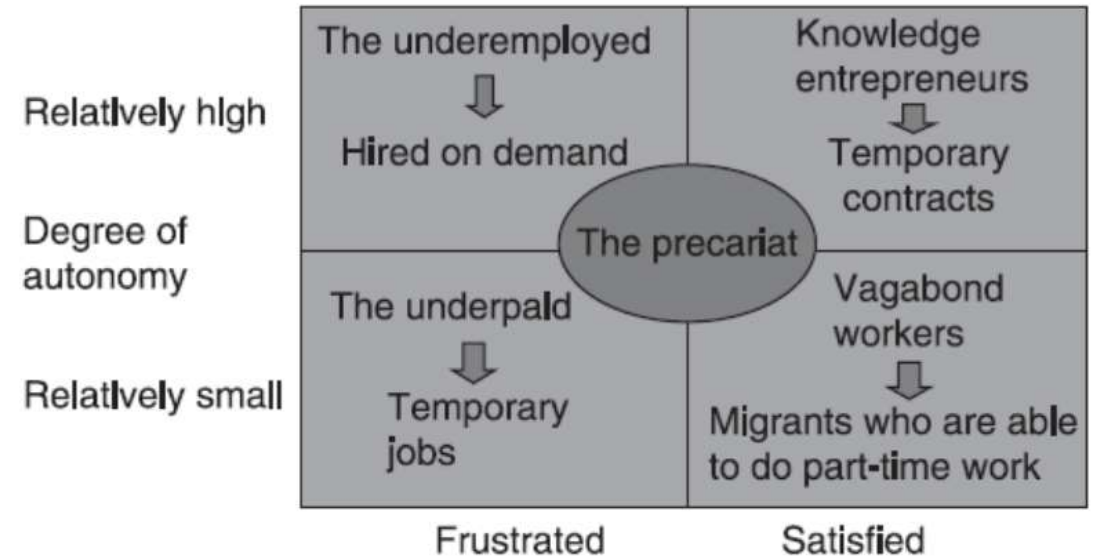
Relatively high

Degree of autonomy

Relatively small

The underemployed

Hired on demand

Knowledge entrepreneurs

Temporary contracts

The precariat

The underpaid

Temporary jobs

Vagabond workers

Migrants who are able to do part-time work

Frustrated

Satisfied